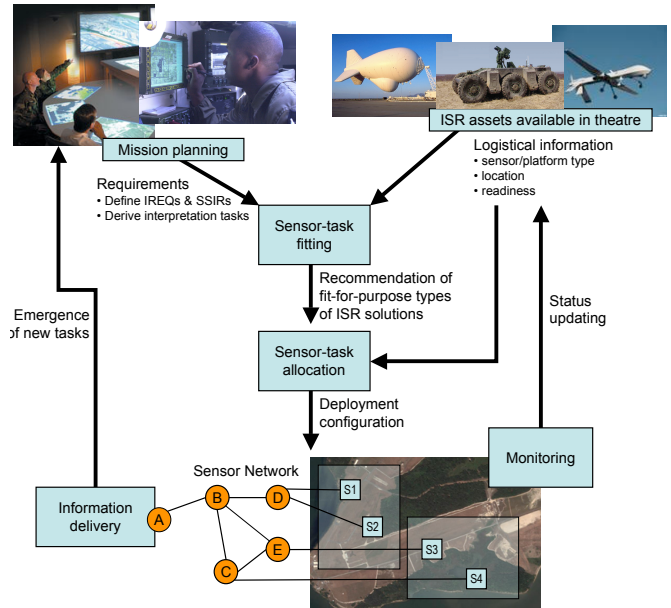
Mission planning

ISR assets available in theatre

Logistical information
• sensor/platform type
• location
• readiness

Requirements
• Define IREQs & SSIRs
• Derive interpretation tasks

Sensor-task fitting

Recommendation of fit-for-purpose types of ISR solutions

Emergence of new tasks

Status updating

Sensor-task allocation

Deployment configuration

Sensor Network

Monitoring

Information delivery

A

B

C

D

E

S1

S2

S3

S4